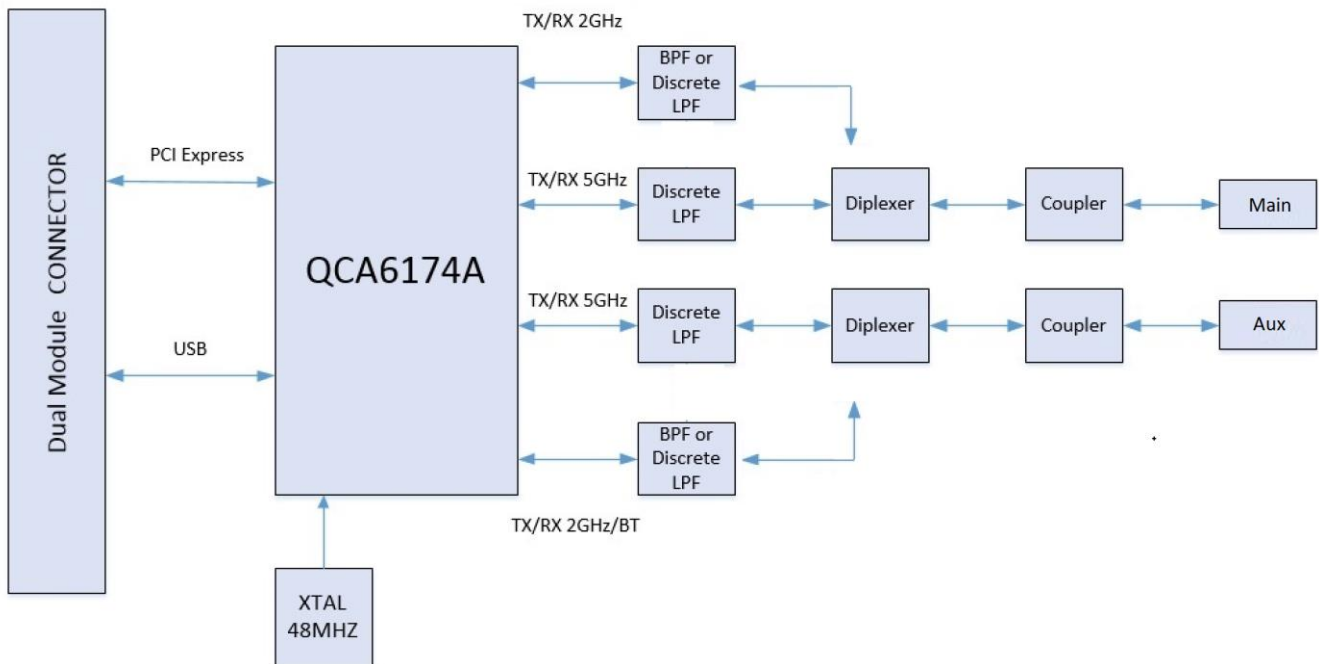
Dual Module CONNECTOR

PCI Express

USB

QCA6174A

XTAL
48MHZ

TX/RX 2GHz

BPF or
Discrete
LPF

TX/RX 5GHz

Discrete
LPF

Diplexer

Coupler

Main

TX/RX 5GHz

Discrete
LPF

Diplexer

Coupler

Aux

BPF or
Discrete
LPF

TX/RX 2GHz/BT